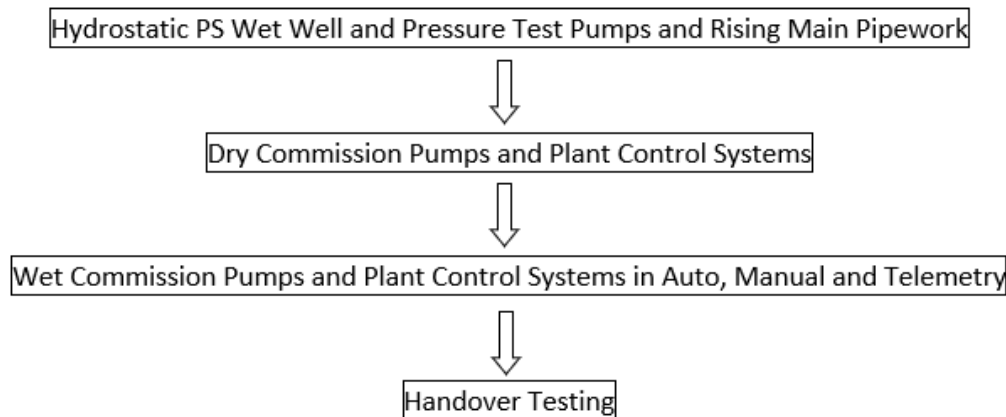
Hydrostatic PS Wet Well and Pressure Test Pumps and Rising Main Pipework

Dry Commission Pumps and Plant Control Systems

Wet Commission Pumps and Plant Control Systems in Auto, Manual and Telemetry

Handover Testing